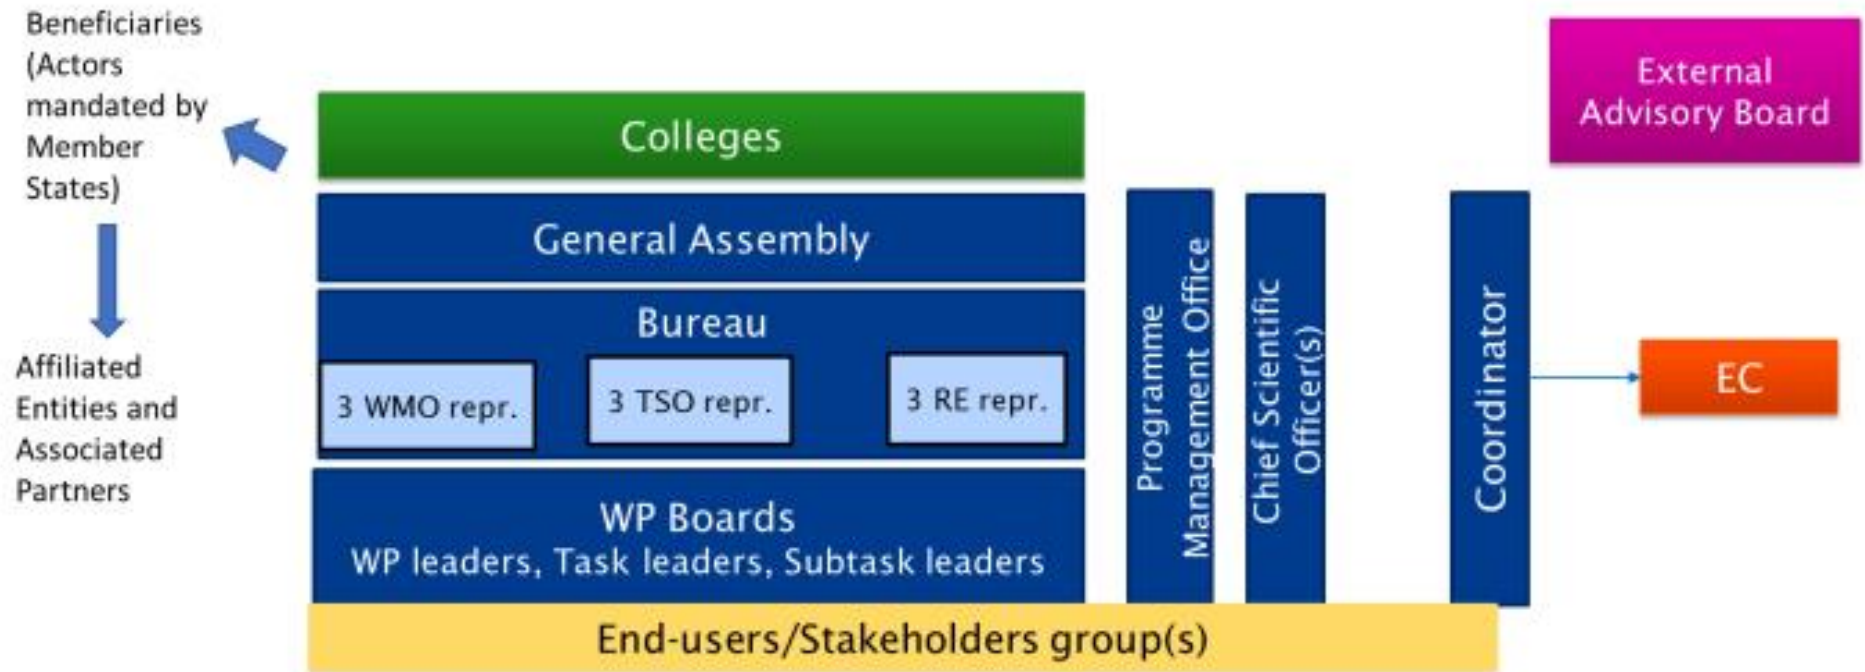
Beneficiaries (Actors mandated by Member States)

Affiliated Entities and Associated Partners

Colleges

General Assembly

Bureau

3 WMO repr.

3 TSO repr.

3 RE repr.

WP Boards
WP leaders, Task leaders, Subtask leaders

Programme Management Office

Chief Scientific Officer(s)

Coordinator

External Advisory Board

EC

End-users/Stakeholders group(s)